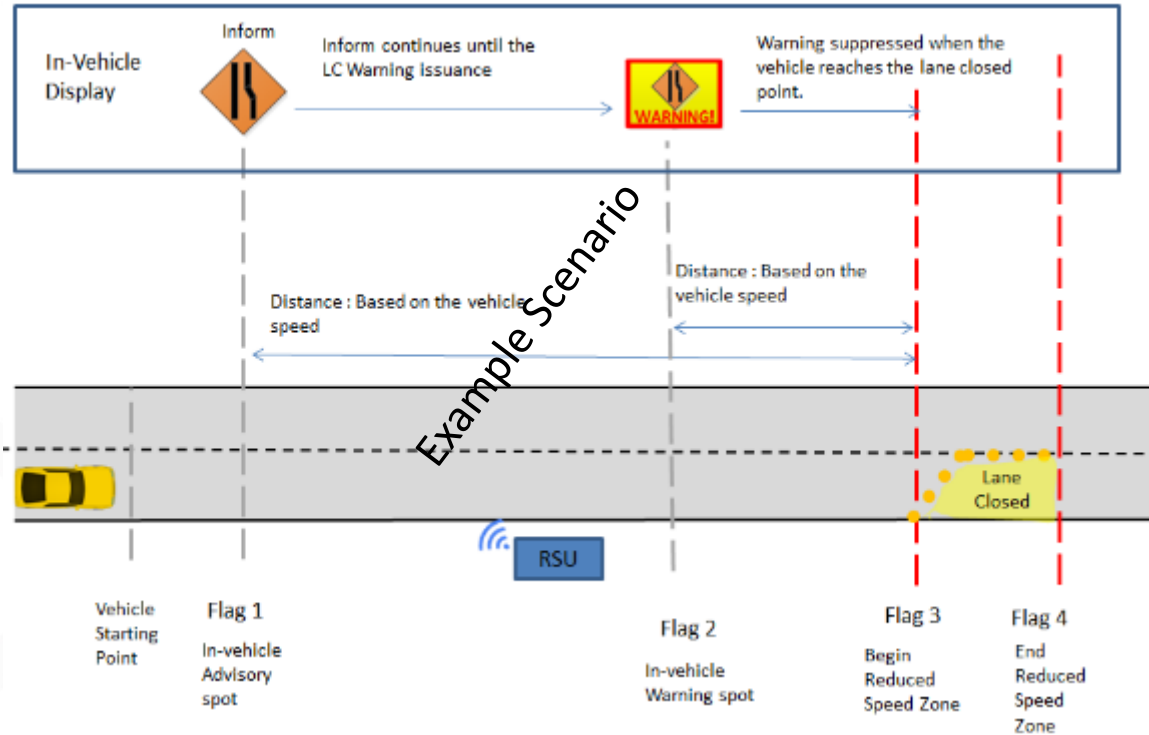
In-Vehicle Display

Inform

Inform continues until the LC Warning Issuance

WARNING!

Warning suppressed when the vehicle reaches the lane closed point.

Example Scenario

Distance : Based on the vehicle speed

Distance : Based on the vehicle speed

Lane Closed

RSU

Vehicle Starting Point

Flag 1

In-vehicle Advisory spot

Flag 2

In-vehicle Warning spot

Flag 3

Begin Reduced Speed Zone

Flag 4

End Reduced Speed Zone